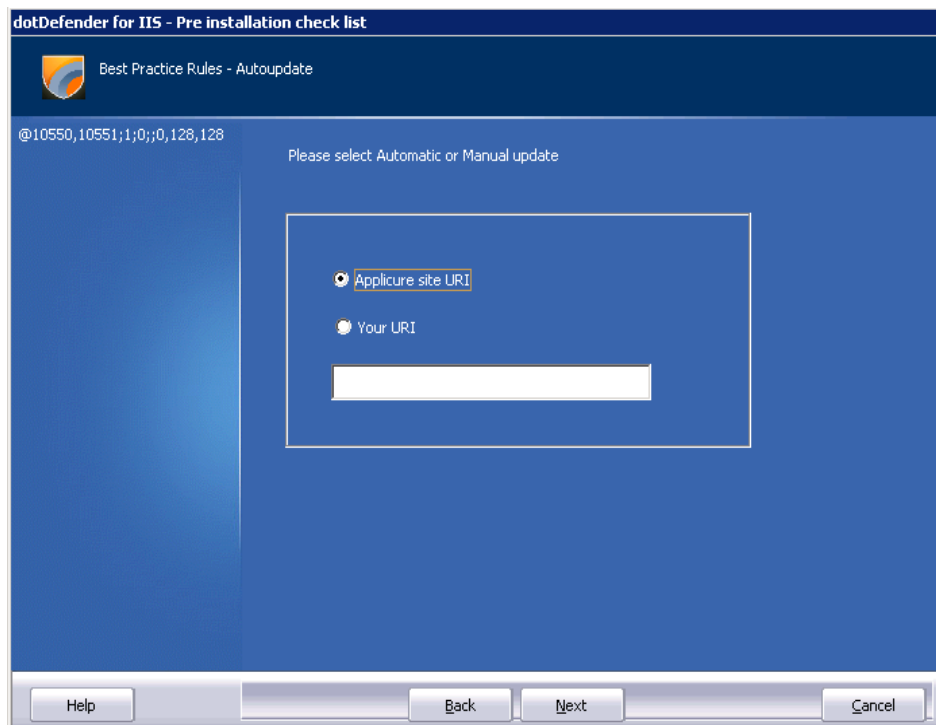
dotDefender for IIS - Pre installation check list

Best Practice Rules - Autoupdate

@10550,10551;1;0;;0,128,128

Please select Automatic or Manual update

Applicure site URI

Your URI

Help

Back

Next

Cancel